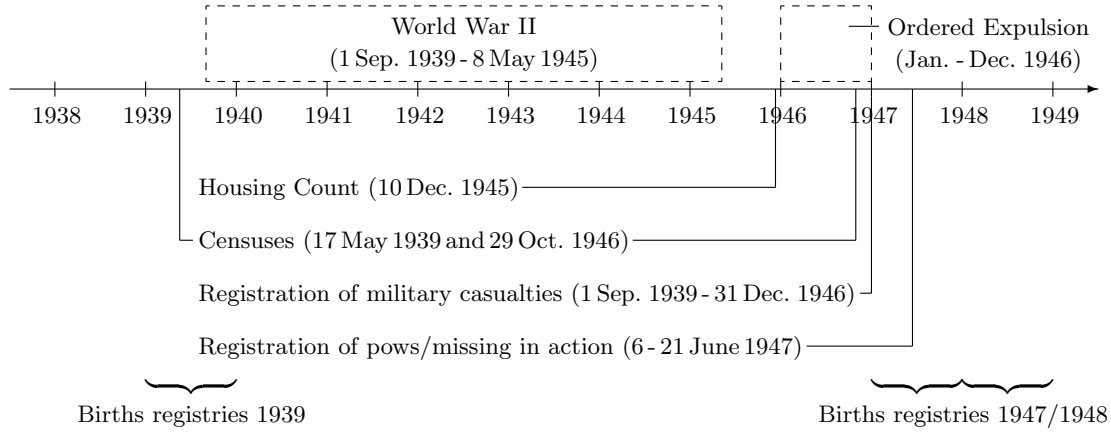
World War II
(1 Sep. 1939 - 8 May 1945)

Ordered Expulsion
(Jan. - Dec. 1946)

1938 1939 1940 1941 1942 1943 1944 1945 1946 1947 1948 1949

Housing Count (10 Dec. 1945)

Censuses (17 May 1939 and 29 Oct. 1946)

Registration of military casualties (1 Sep. 1939 - 31 Dec. 1946)

Registration of pows/missing in action (6 - 21 June 1947)

Births registries 1939

Births registries 1947/1948